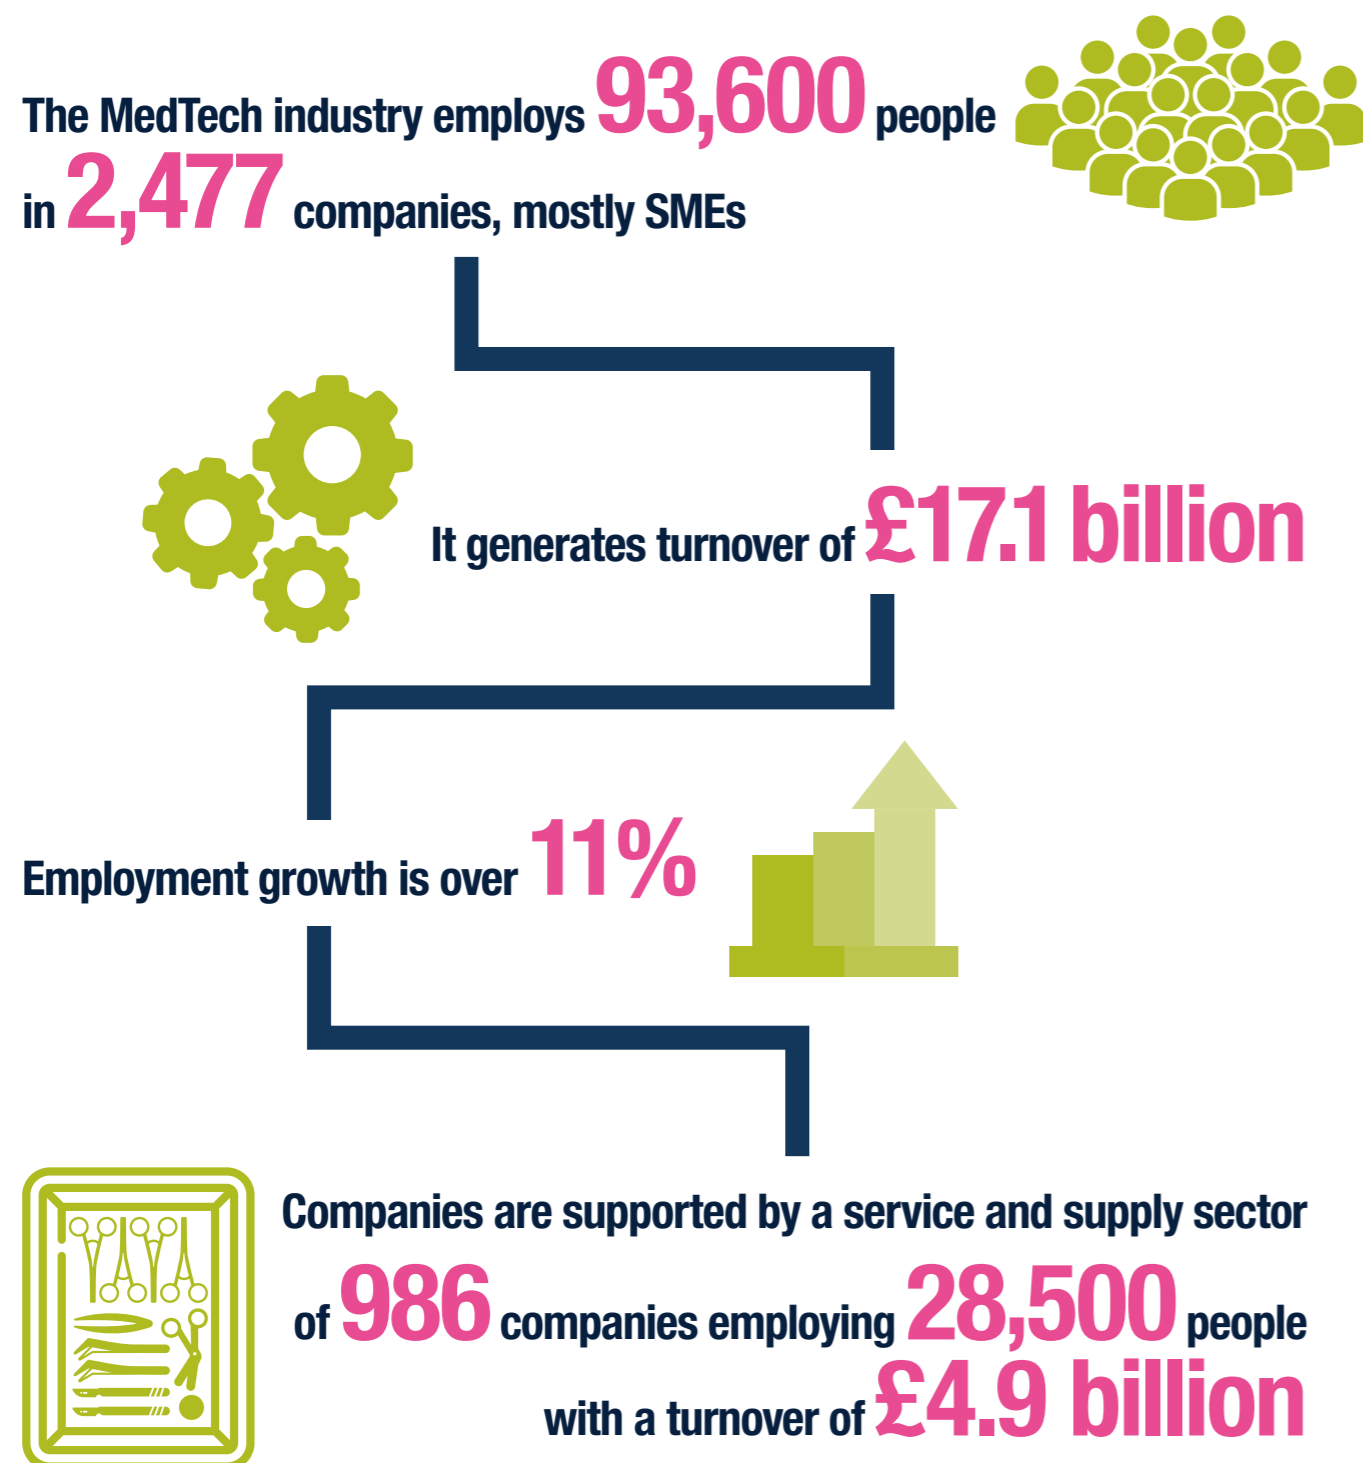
The MedTech industry employs 93,600 people in 2,477 companies, mostly SMEs

It generates turnover of £17.1 billion

Employment growth is over 11%

Companies are supported by a service and supply sector of 986 companies employing 28,500 people with a turnover of £4.9 billion